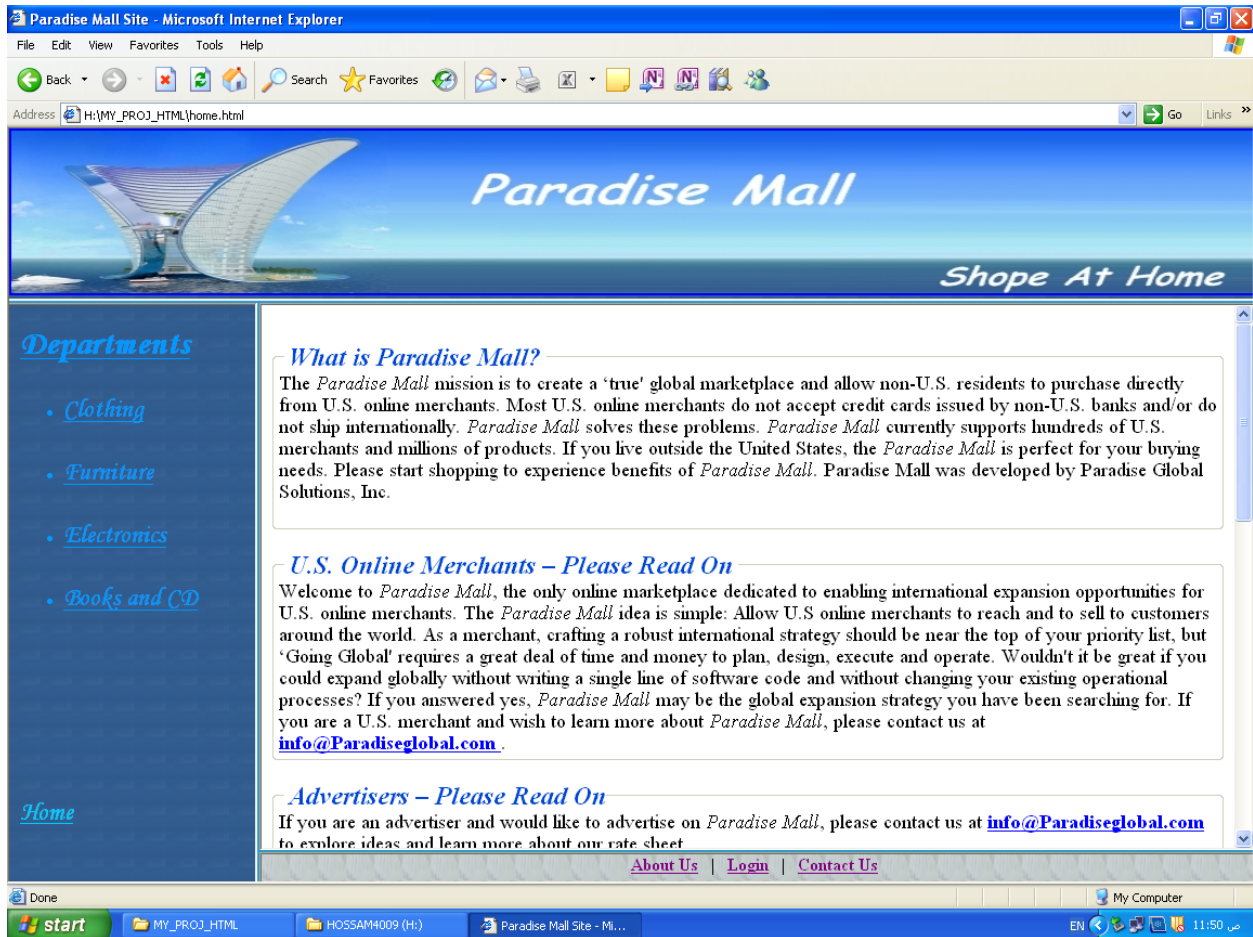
Paradise Mall Site - Microsoft Internet Explorer

File Edit View Favorites Tools Help

Back Search Favorites

Address H:\MY_PROJ_HTML\home.html Go Links

Paradise Mall

Shope At Home

Departments

- Clothing
- Furniture
- Electronics
- Books and CD

Home

What is Paradise Mall?

The *Paradise Mall* mission is to create a 'true' global marketplace and allow non-U.S. residents to purchase directly from U.S. online merchants. Most U.S. online merchants do not accept credit cards issued by non-U.S. banks and/or do not ship internationally. *Paradise Mall* solves these problems. *Paradise Mall* currently supports hundreds of U.S. merchants and millions of products. If you live outside the United States, the *Paradise Mall* is perfect for your buying needs. Please start shopping to experience benefits of *Paradise Mall*. Paradise Mall was developed by Paradise Global Solutions, Inc.

U.S. Online Merchants – Please Read On

Welcome to *Paradise Mall*, the only online marketplace dedicated to enabling international expansion opportunities for U.S. online merchants. The *Paradise Mall* idea is simple: Allow U.S online merchants to reach and to sell to customers around the world. As a merchant, crafting a robust international strategy should be near the top of your priority list, but 'Going Global' requires a great deal of time and money to plan, design, execute and operate. Wouldn't it be great if you could expand globally without writing a single line of software code and without changing your existing operational processes? If you answered yes, *Paradise Mall* may be the global expansion strategy you have been searching for. If you are a U.S. merchant and wish to learn more about *Paradise Mall*, please contact us at info@Paradiseglobal.com .

Advertisers – Please Read On

If you are an advertiser and would like to advertise on *Paradise Mall*, please contact us at info@Paradiseglobal.com to explore ideas and learn more about our rate sheet

About Us | Login | Contact Us

Done

My Computer

start MY_PROJ_HTML HOSSAM4009 (H:) Paradise Mall Site - Mi...

EN 11:50 ص